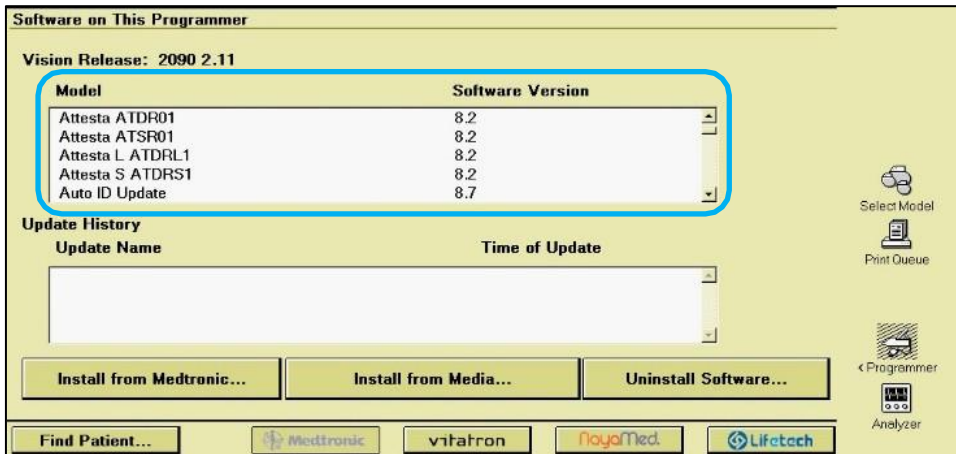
Software on This Programmer

Vision Release: 2090 2.11

| Model | Software Version |
|---|---|
| Attesta ATDR01 | 8.2 |
| Attesta ATSR01 | 8.2 |
| Attesta L ATDRL1 | 8.2 |
| Attesta S ATDRS1 | 8.2 |
| Auto ID Update | 8.7 |

Update History

Update Name

Time of Update

Install from Medtronic...

Install from Media...

Uninstall Software...

Find Patient...

Medtronic

vitatron

NayaMed

Lifetech

Select Model

Print Queue

‹ Programmer

Analyzer